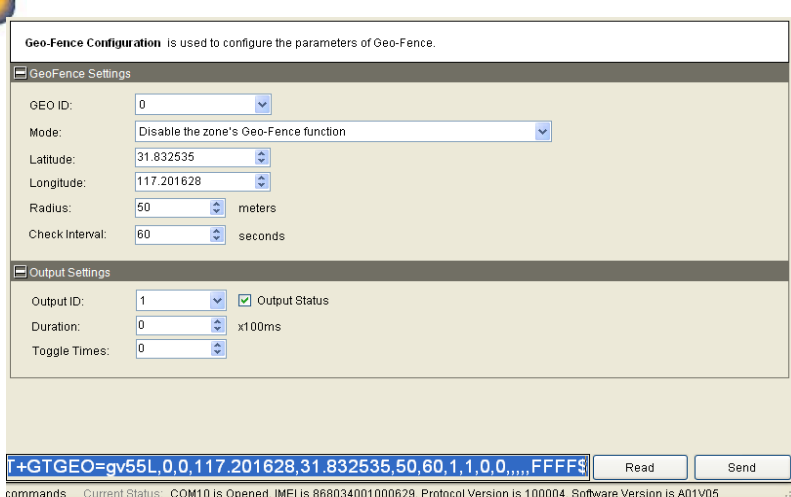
Geo-Fence Configuration is used to configure the parameters of Geo-Fence.

GeoFence Settings

GEO ID: 0

Mode: Disable the zone's Geo-Fence function

Latitude: 31.832535

Longitude: 117.201628

Radius: 50 meters

Check Interval: 60 seconds

Output Settings

Output ID: 1 Output Status

Duration: 0 x100ms

Toggle Times: 0

T+GTGEO=gv55L,0,0,117.201628,31.832535,50,60,1,1,0,0,,,,,FFFF$ Read Send

commands Current Status: COM10 is Opened. IMEI is 868034001000629. Protocol Version is 100004. Software Version is A01V05